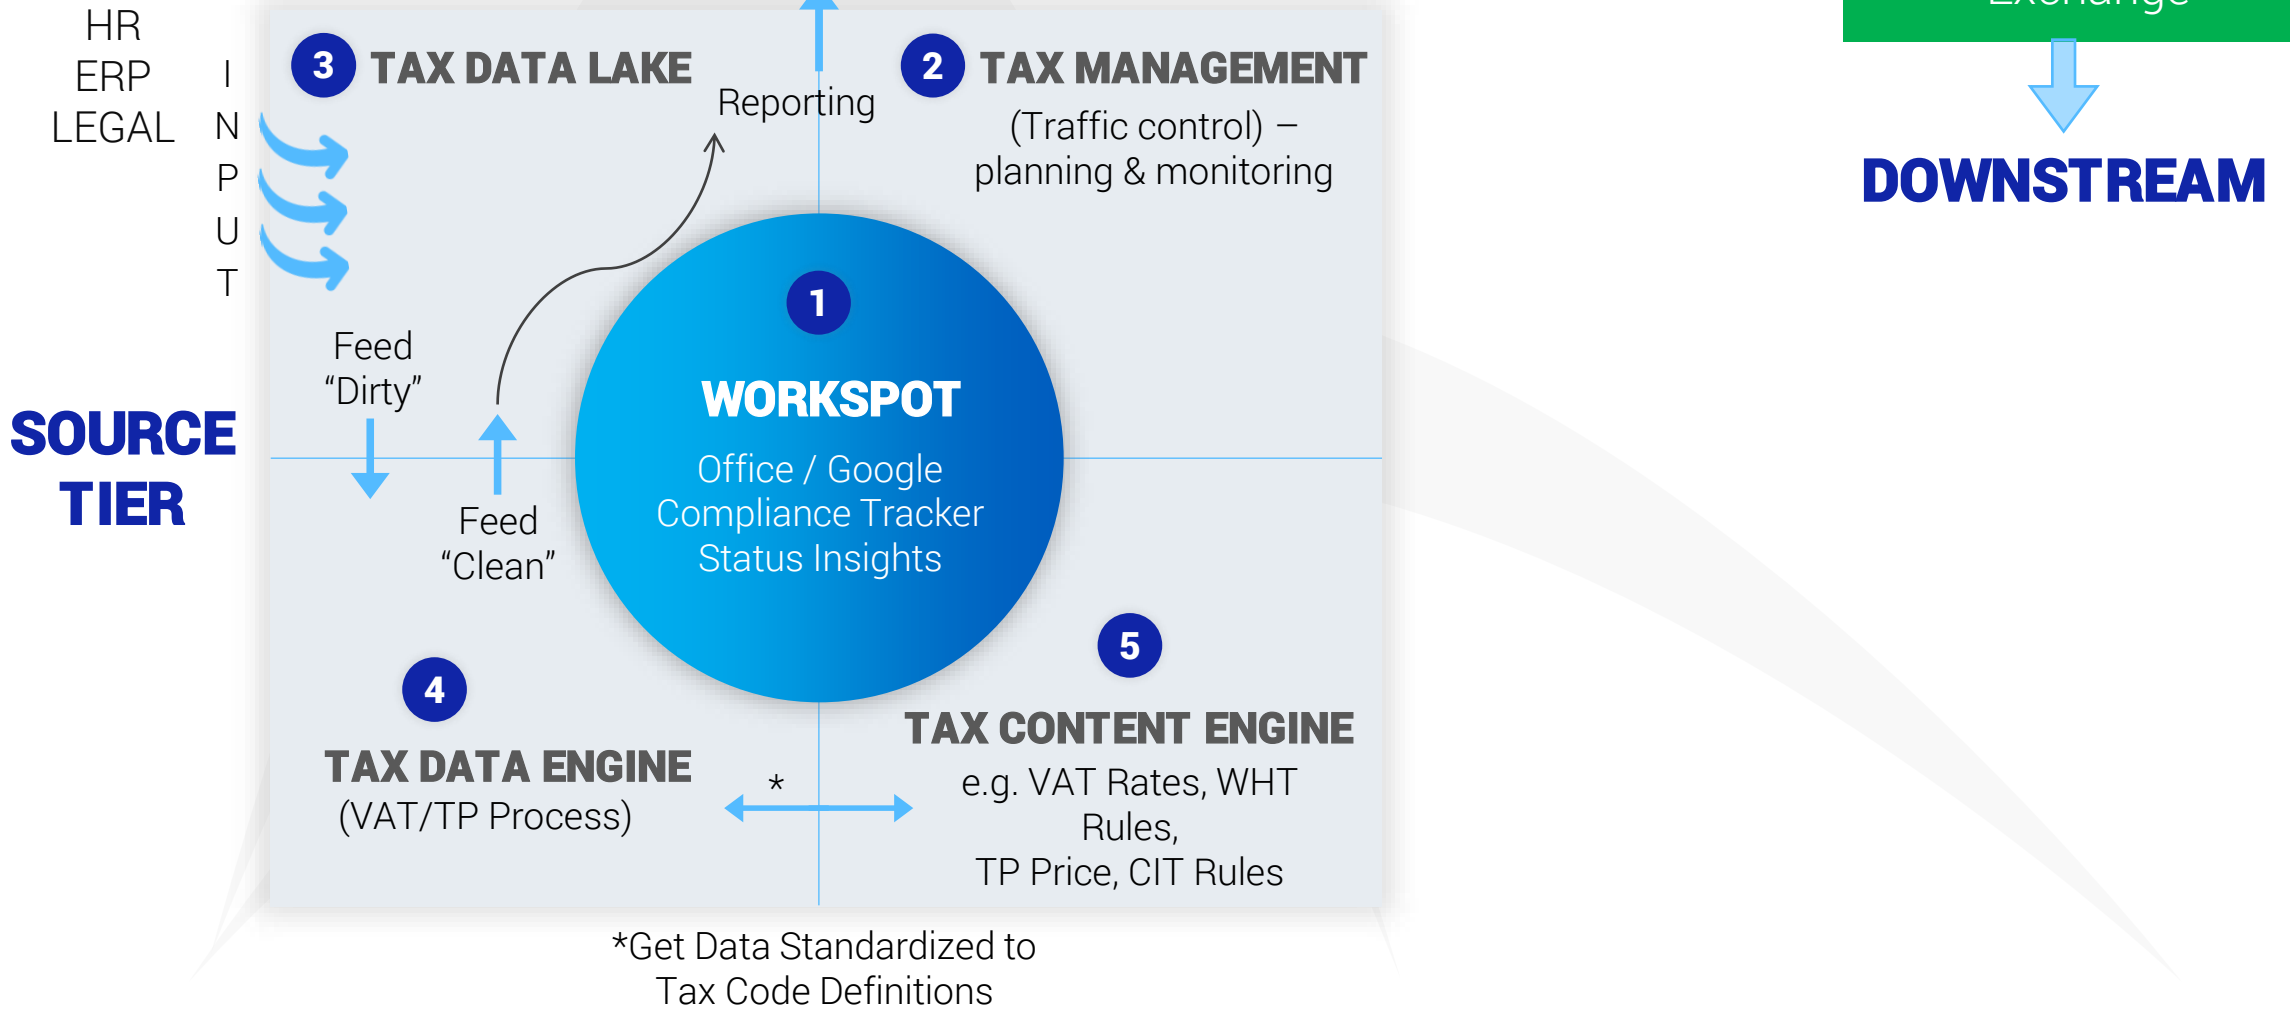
HR
ERP
LEGAL

I
N
P
U
T

SOURCE TIER

3 TAX DATA LAKE

Reporting

2 TAX MANAGEMENT
(Traffic control) – planning & monitoring

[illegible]

DOWNSTREAM

Feed "Dirty"

Feed "Clean"

1
WORKSPOT
Office / Google
Compliance Tracker
Status Insights

4
TAX DATA ENGINE
(VAT/TP Process)

*

5
TAX CONTENT ENGINE
e.g. VAT Rates, WHT Rules,
TP Price, CIT Rules

*Get Data Standardized to Tax Code Definitions